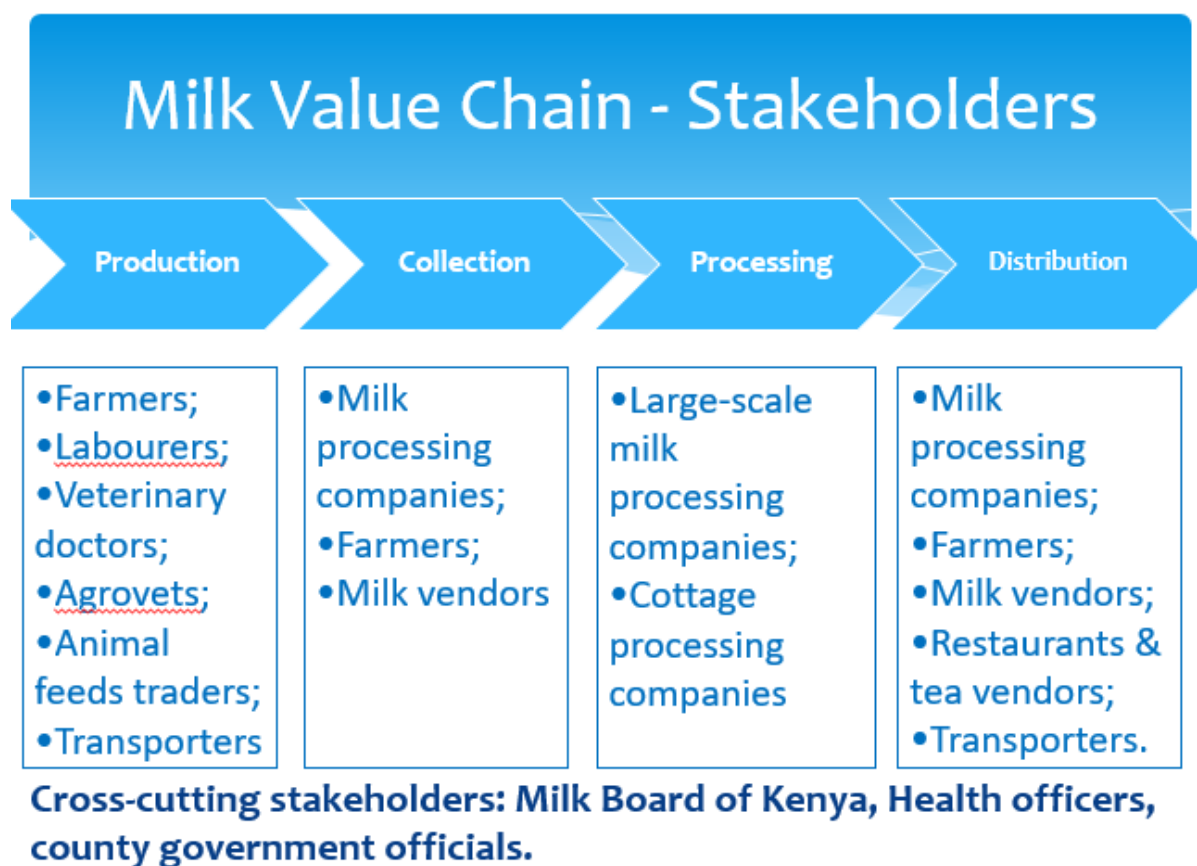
Milk Value Chain - Stakeholders

Production

Collection

Processing

Distribution

•Farmers;
•Labourers;
•Veterinary doctors;
•Agrovets;
•Animal feeds traders;
•Transporters

•Milk processing companies;
•Farmers;
•Milk vendors

•Large-scale milk processing companies;
•Cottage processing companies

•Milk processing companies;
•Farmers;
•Milk vendors;
•Restaurants & tea vendors;
•Transporters.

Cross-cutting stakeholders: Milk Board of Kenya, Health officers, county government officials.